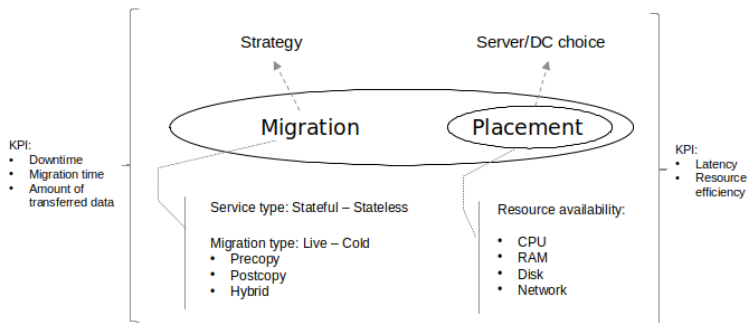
Strategy

Server/DC choice

Migration

Placement

KPI:
- Downtime
- Migration time
- Amount of transferred data

Service type: Stateful – Stateless

Migration type: Live – Cold
- Precopy
- Postcopy
- Hybrid

Resource availability:
- CPU
- RAM
- Disk
- Network

KPI:
- Latency
- Resource efficiency